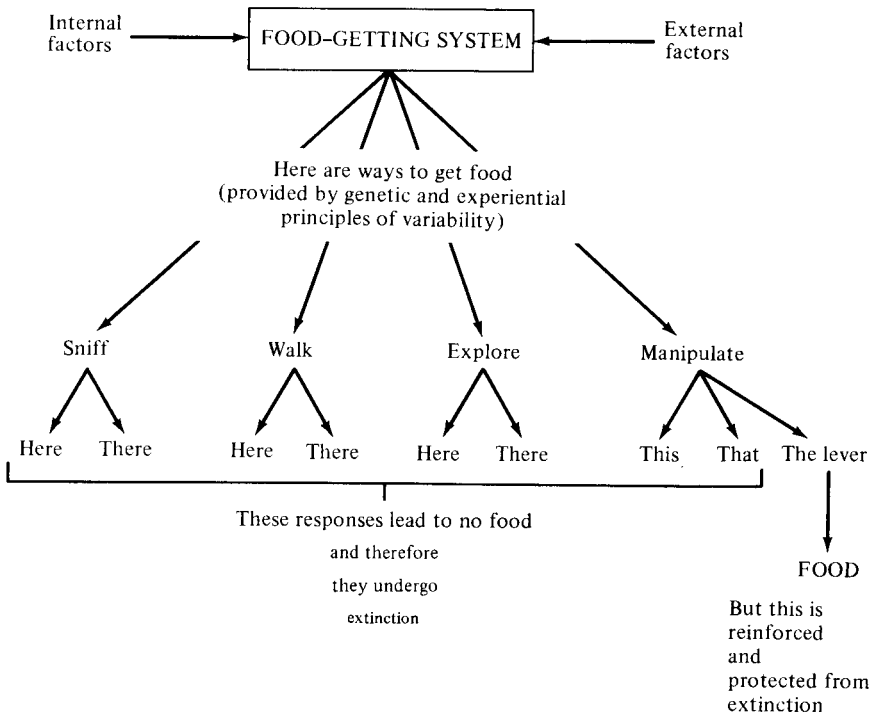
Internal factors

FOOD-GETTING SYSTEM

External factors

Here are ways to get food (provided by genetic and experiential principles of variability)

Sniff

Walk

Explore

Manipulate

Here

There

Here

There

Here

There

This

That

The lever

These responses lead to no food and therefore they undergo extinction

FOOD

But this is reinforced and protected from extinction